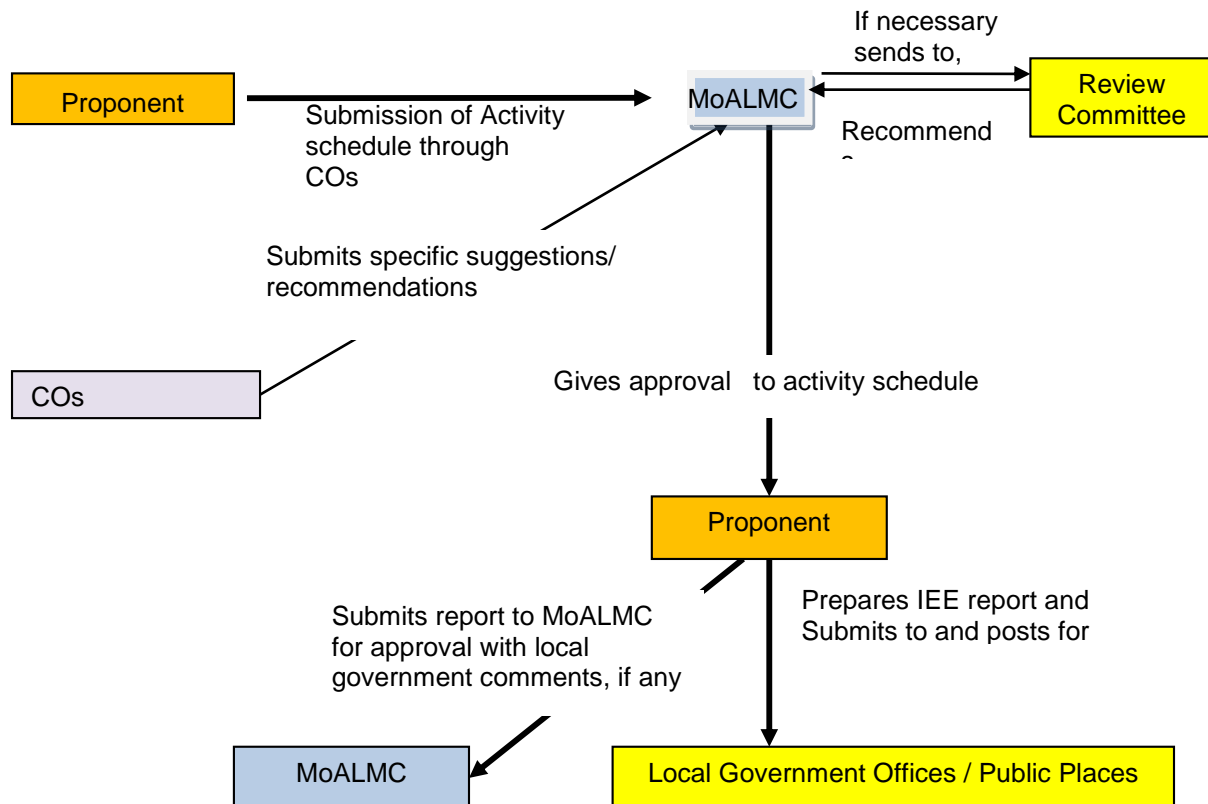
Proponent

Submission of Activity schedule through COs

MoALMC

If necessary sends to,

Review Committee

Recommend
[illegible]

Submits specific suggestions/ recommendations

COs

Gives approval to activity schedule

Proponent

Submits report to MoALMC for approval with local government comments, if any

Prepares IEE report and Submits to and posts for

MoALMC

Local Government Offices / Public Places